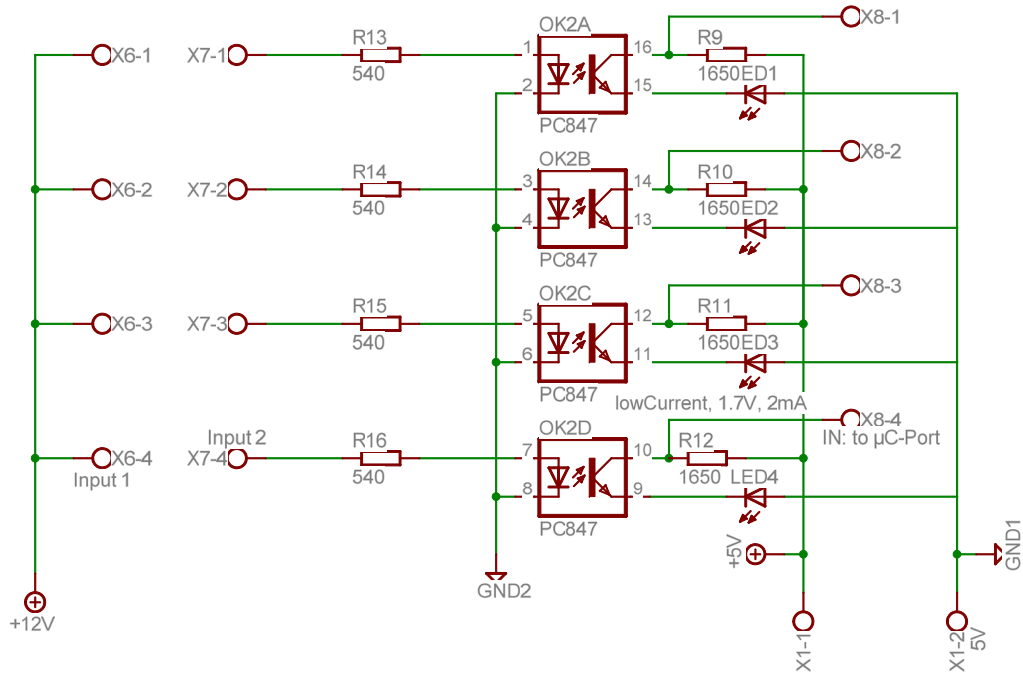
X6-1
X7-1
R13
540
OK2A
1
2
16
15
R9
1650
LED1
PC847
X8-1
X6-2
X7-2
R14
540
OK2B
3
4
14
13
R10
1650
LED2
PC847
X8-2
X6-3
X7-3
R15
540
OK2C
5
6
12
11
R11
1650
LED3
PC847
X8-3
lowCurrent, 1.7V, 2mA
X8-4
IN: to µC-Port
Input 2
X6-4
Input 1
X7-4
R16
540
OK2D
7
8
10
9
R12
1650
LED4
PC847
+5V
GND1
+12V
GND2
X1-1
X1-2
5V